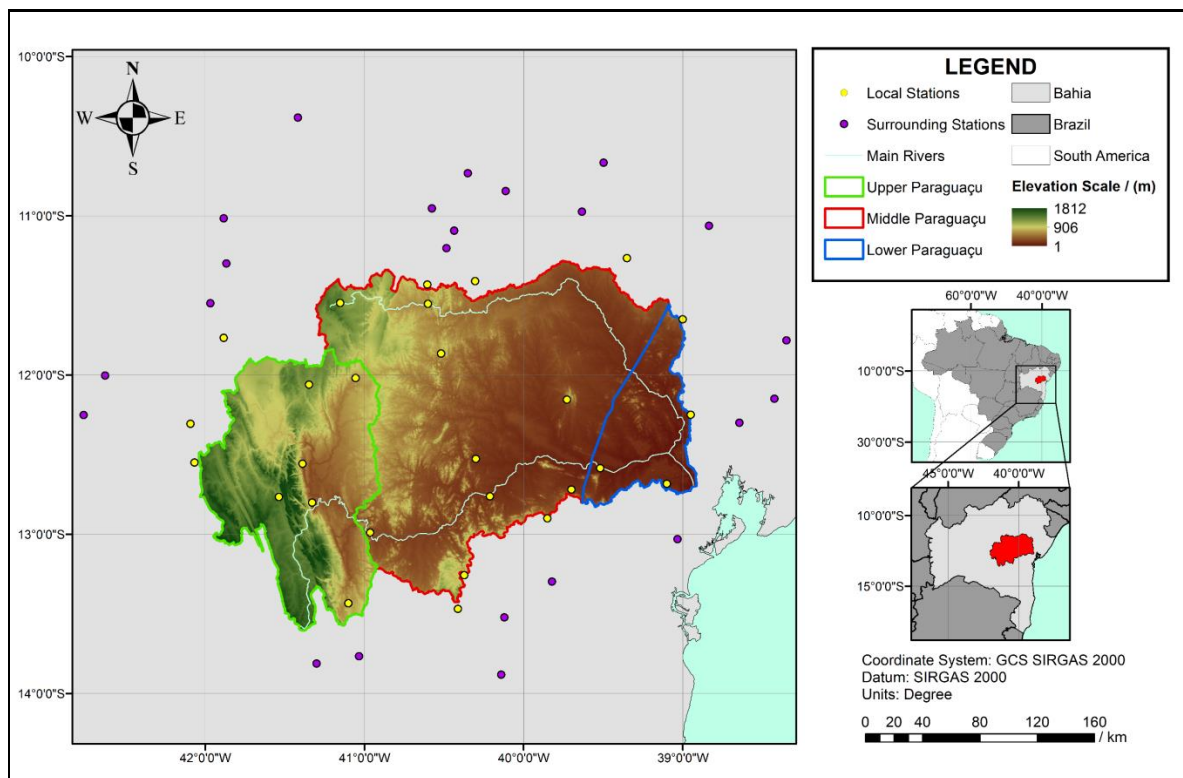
10°0'0"S
11°0'0"S
12°0'0"S
13°0'0"S
14°0'0"S
42°0'0"W
41°0'0"W
40°0'0"W
39°0'0"W

N
W
E
S

LEGEND
Local Stations
Surrounding Stations
Main Rivers
Upper Paraguaçu
Middle Paraguaçu
Lower Paraguaçu
Bahia
Brazil
South America
Elevation Scale / (m)
1812
906
1

60°0'0"W
40°0'0"W
10°0'0"S
30°0'0"S
45°0'0"W
40°0'0"W
10°0'0"S
15°0'0"S

Coordinate System: GCS SIRGAS 2000
Datum: SIRGAS 2000
Units: Degree

0 20 40 80 120 160
/ km